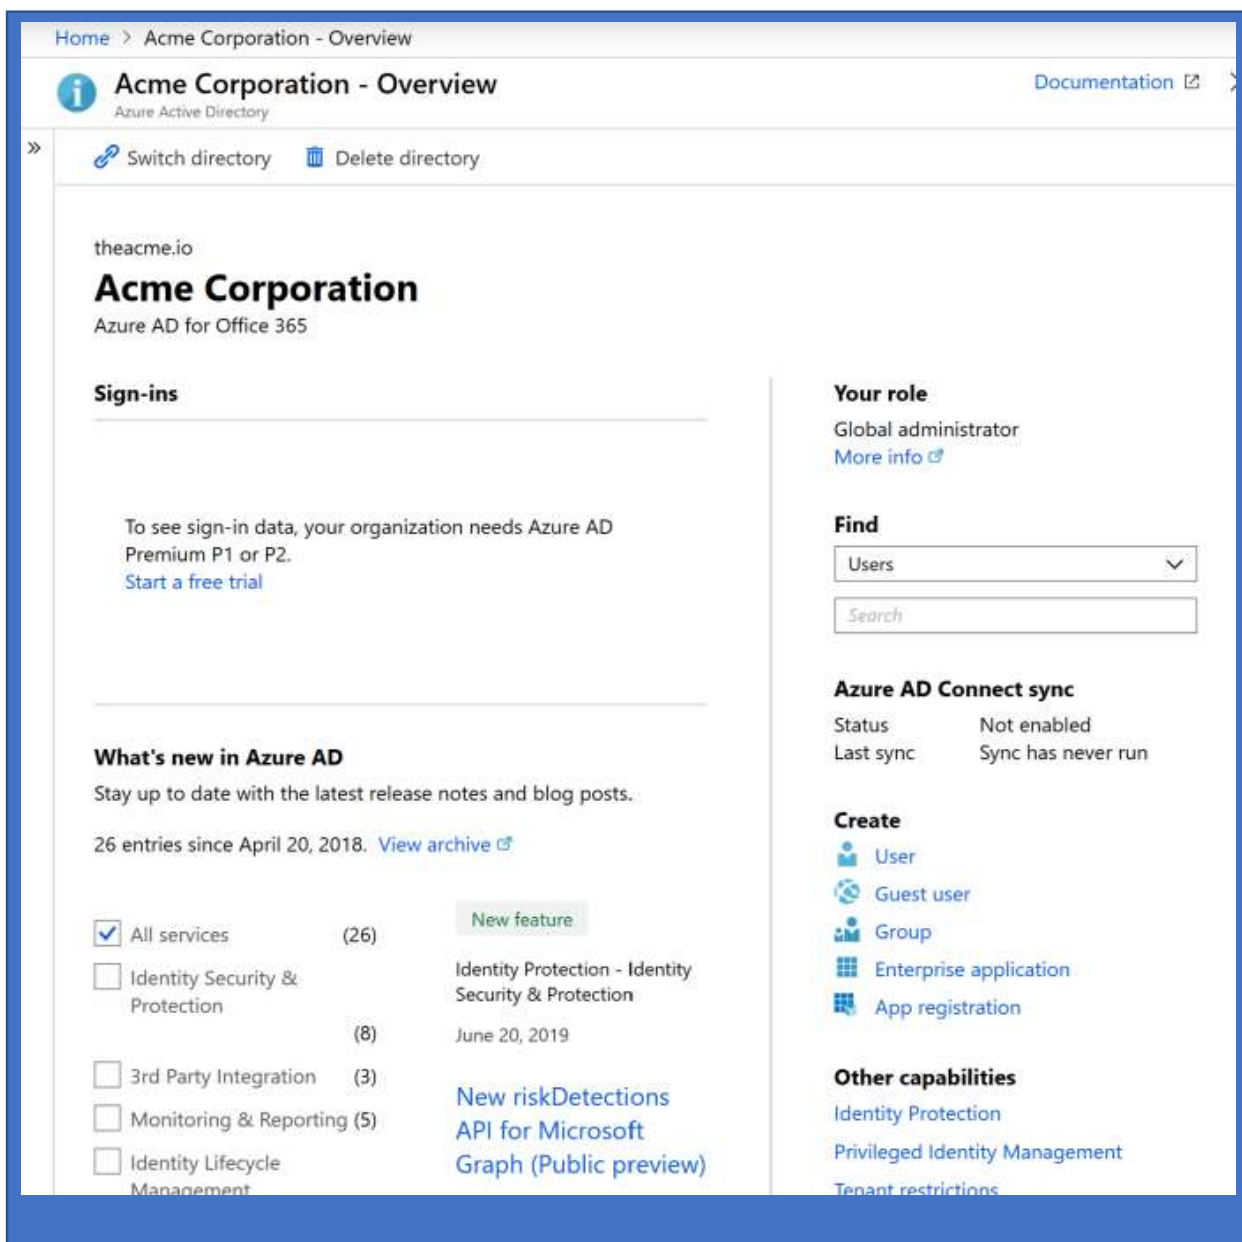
Home > Acme Corporation - Overview

Acme Corporation - Overview
Azure Active Directory

Documentation

»

Switch directory   Delete directory

theacme.io
Acme Corporation
Azure AD for Office 365

Sign-ins

To see sign-in data, your organization needs Azure AD Premium P1 or P2.
Start a free trial

What's new in Azure AD
Stay up to date with the latest release notes and blog posts.

26 entries since April 20, 2018. View archive

All services (26)
Identity Security & Protection (8)
3rd Party Integration (3)
Monitoring & Reporting (5)
Identity Lifecycle Management

New feature

Identity Protection - Identity Security & Protection

June 20, 2019

New riskDetections API for Microsoft Graph (Public preview)

Your role
Global administrator
More info

Find
Users
Search

Azure AD Connect sync
Status Not enabled
Last sync Sync has never run

Create
User
Guest user
Group
Enterprise application
App registration

Other capabilities
Identity Protection
Privileged Identity Management
Tenant restrictions